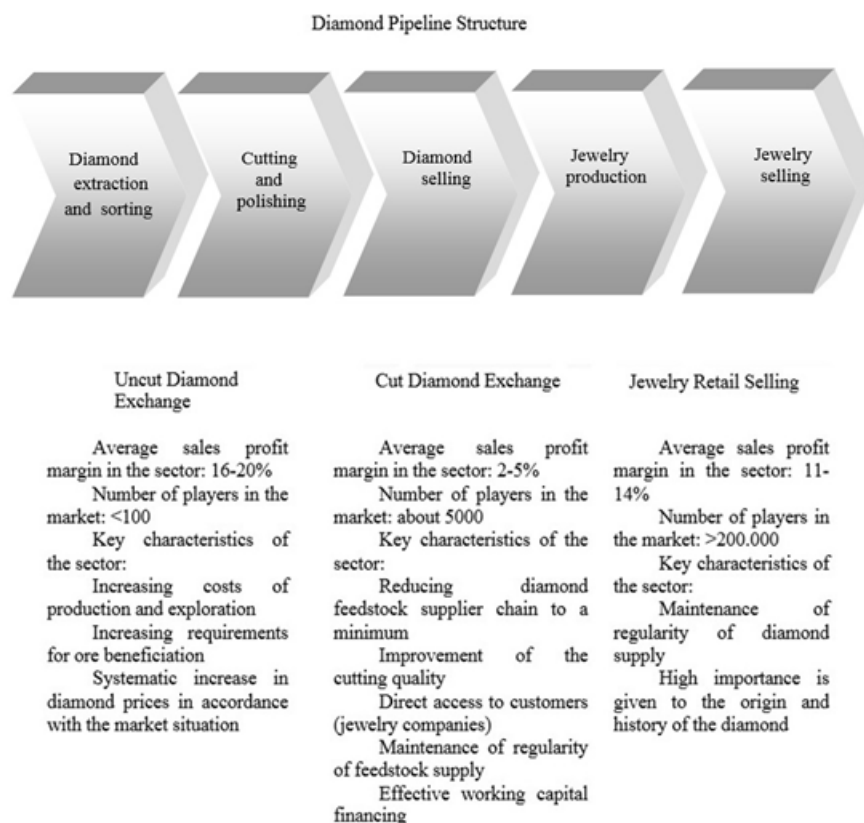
Diamond Pipeline Structure

Diamond extraction and sorting

Cutting and polishing

Diamond selling

Jewelry production

Jewelry selling

Uncut Diamond Exchange

Average sales profit margin in the sector: 16-20%

Number of players in the market: <100

Key characteristics of the sector:

Increasing costs of production and exploration

Increasing requirements for ore beneficiation

Systematic increase in diamond prices in accordance with the market situation

Cut Diamond Exchange

Average sales profit margin in the sector: 2-5%

Number of players in the market: about 5000

Key characteristics of the sector:

Reducing diamond feedstock supplier chain to a minimum

Improvement of the cutting quality

Direct access to customers (jewelry companies)

Maintenance of regularity of feedstock supply

Effective working capital financing

Jewelry Retail Selling

Average sales profit margin in the sector: 11-14%

Number of players in the market: >200.000

Key characteristics of the sector:

Maintenance of regularity of diamond supply

High importance is given to the origin and history of the diamond